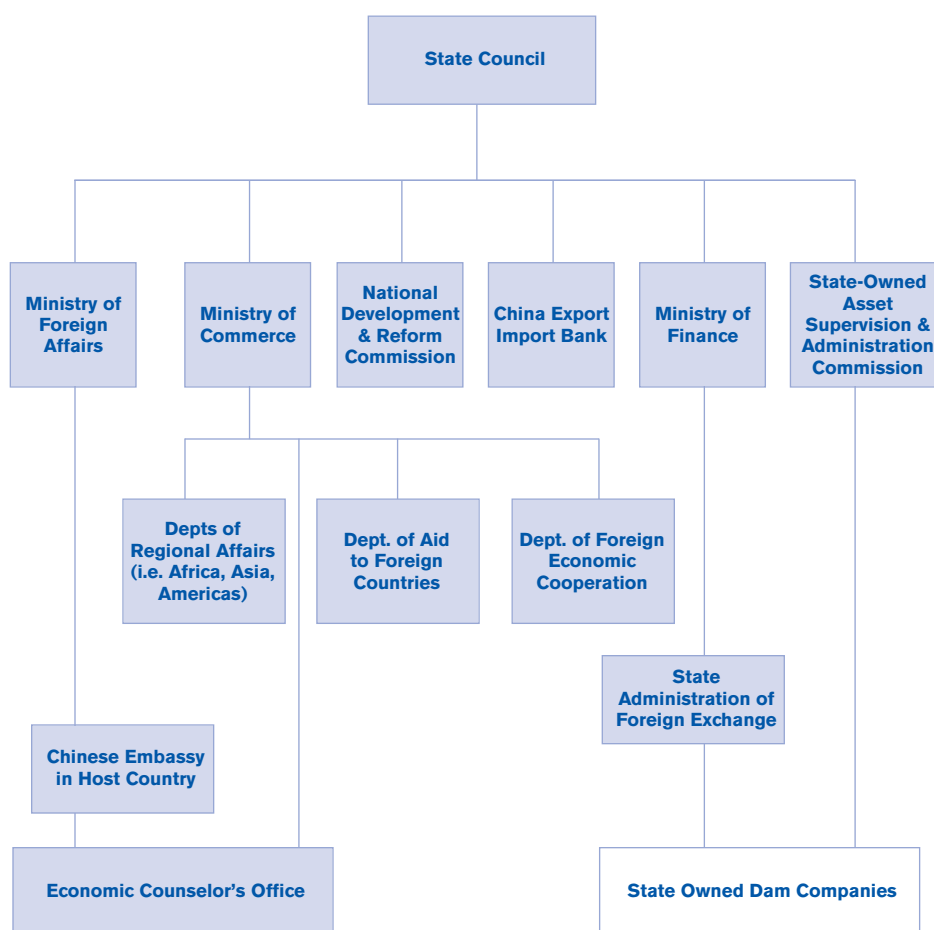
State Council

Ministry of Foreign Affairs

Ministry of Commerce

National Development & Reform Commission

China Export Import Bank

Ministry of Finance

State-Owned Asset Supervision & Administration Commission

Depts of Regional Affairs (i.e. Africa, Asia, Americas)

Dept. of Aid to Foreign Countries

Dept. of Foreign Economic Cooperation

State Administration of Foreign Exchange

Chinese Embassy in Host Country

Economic Counselor's Office

State Owned Dam Companies